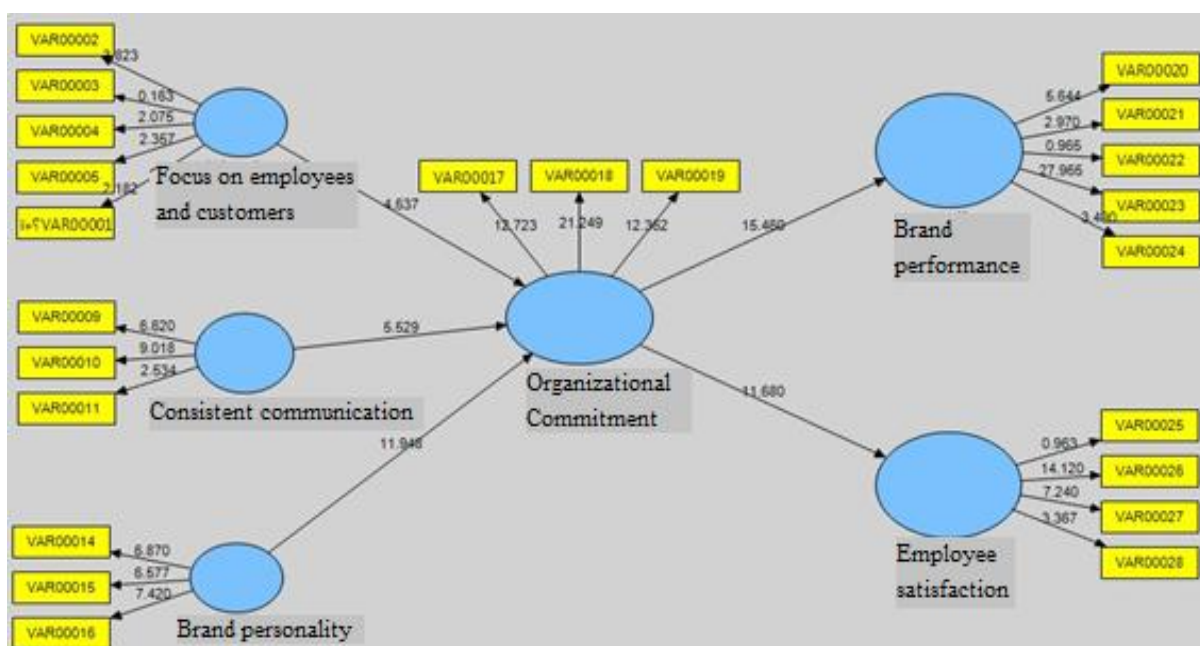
VAR00002
3.823
VAR00003
0.163
VAR00004
2.075
2.357
VAR00005
2.182
VAR00001
Focus on employees and customers
4.637
VAR00017
VAR00018
VAR00019
13.723
21.249
12.362
15.460
VAR00020
5.644
VAR00021
2.970
VAR00022
0.965
27.966
VAR00023
3.480
VAR00024
Brand performance
VAR00009
6.620
VAR00010
9.018
2.534
VAR00011
5.529
Consistent communication
Organizational Commitment
11.680
11.948
VAR00025
0.963
VAR00026
14.120
7.240
VAR00027
3.367
VAR00028
Employee satisfaction
VAR00014
6.870
VAR00015
6.577
7.420
VAR00016
Brand personality